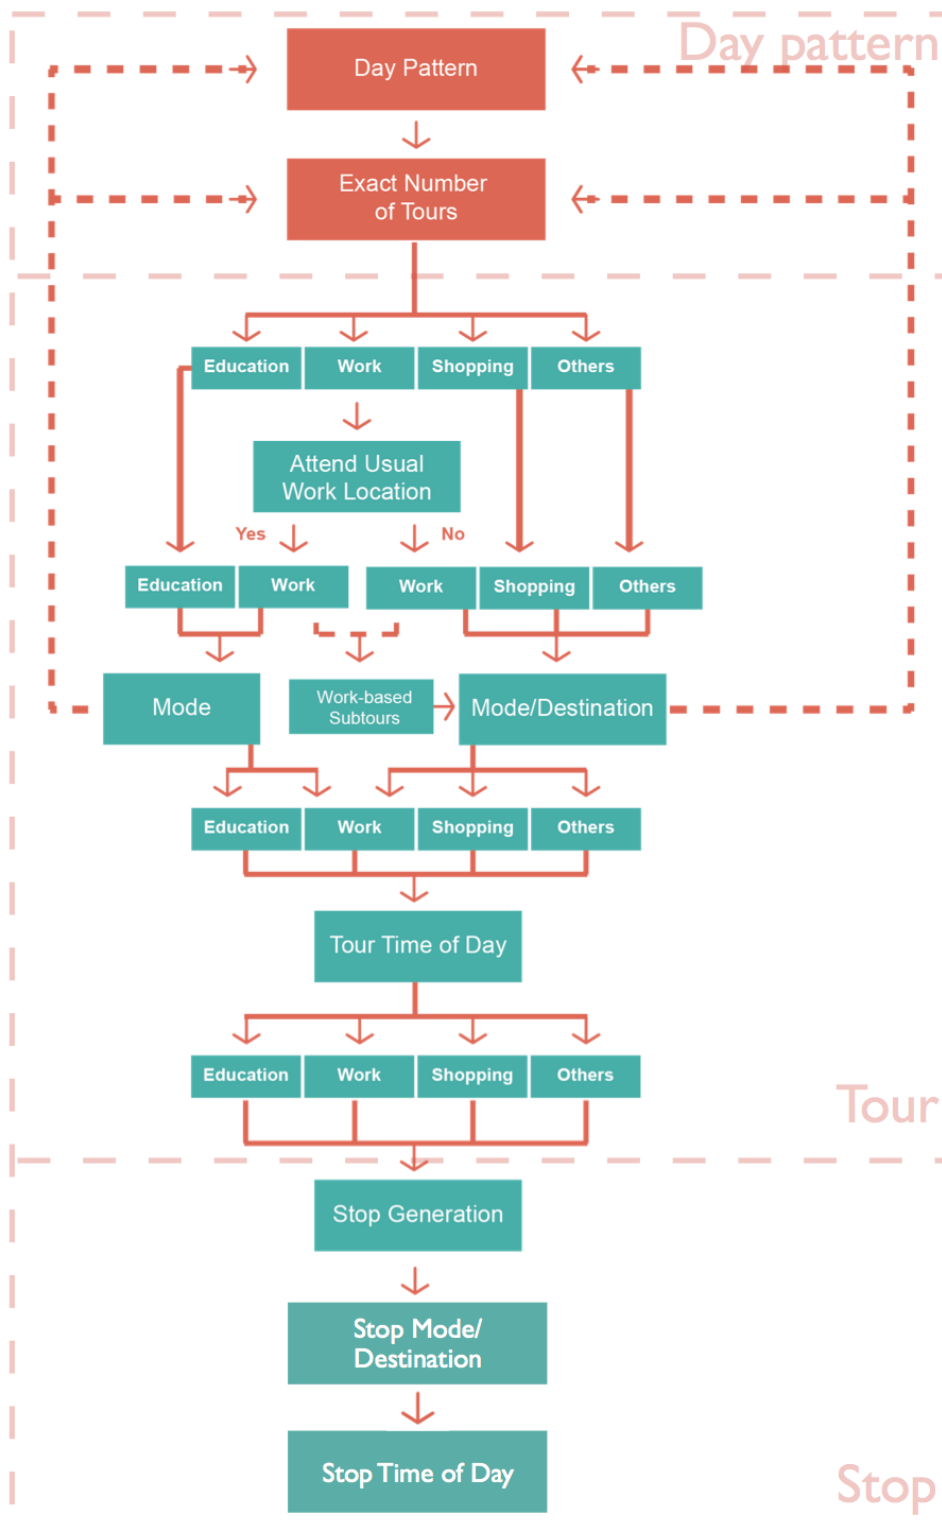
Day pattern

Day Pattern

Exact Number of Tours

Education
Work
Shopping
Others

Attend Usual Work Location

Yes
No

Education
Work
Work
Shopping
Others

Mode
Work-based Subtours
Mode/Destination

Education
Work
Shopping
Others

Tour Time of Day

Education
Work
Shopping
Others

Tour

Stop Generation

Stop Mode/ Destination

Stop Time of Day

Stop